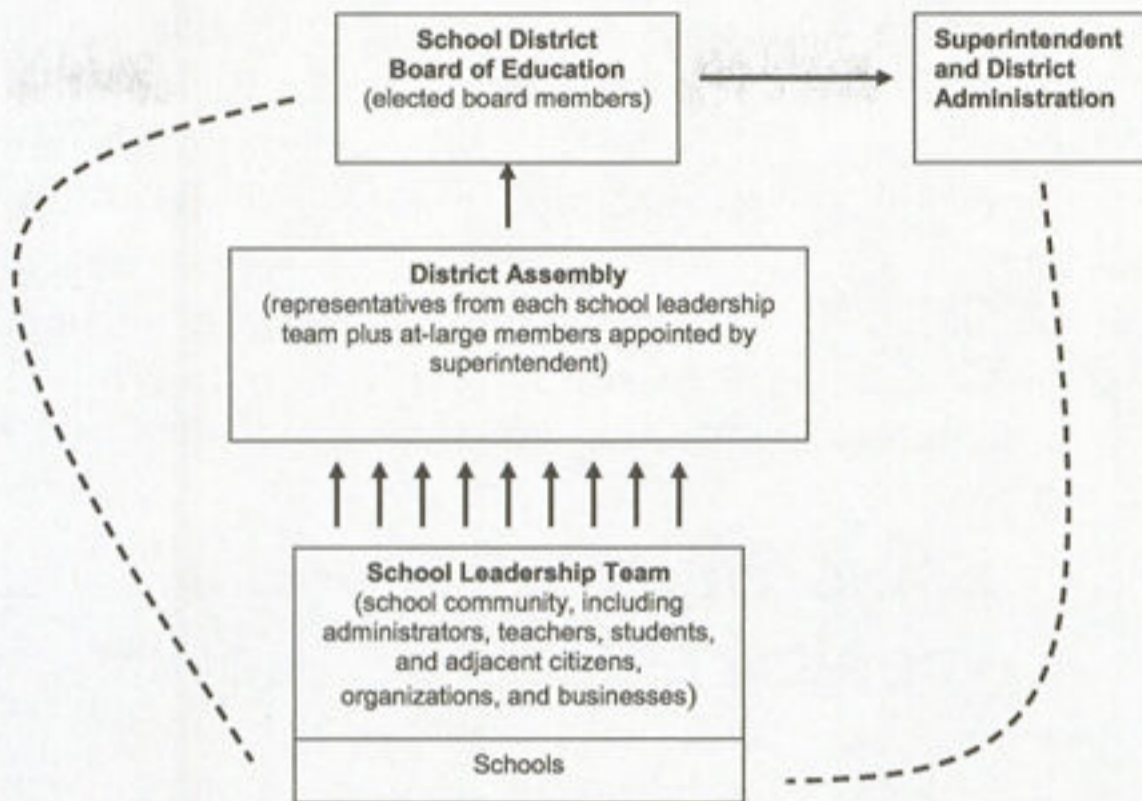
School District Board of Education (elected board members)

Superintendent and District Administration

District Assembly (representatives from each school leadership team plus at-large members appointed by superintendent)

School Leadership Team (school community, including administrators, teachers, students, and adjacent citizens, organizations, and businesses)

Schools